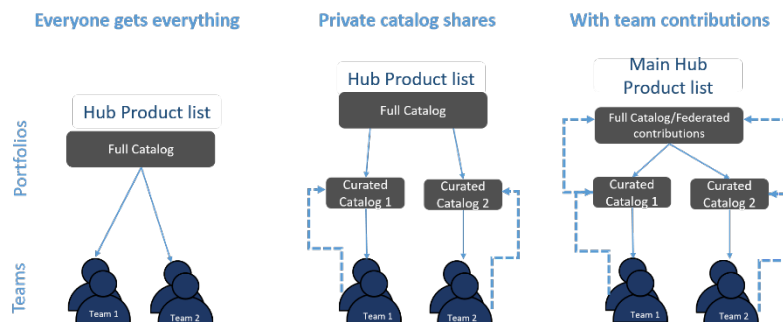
Everyone gets everything

Private catalog shares

With team contributions

Portfolios

Teams

Hub Product list

Full Catalog

Team 1

Team 2

Hub Product list

Full Catalog

Curated Catalog 1

Curated Catalog 2

Team 1

Team 2

Main Hub Product list

Full Catalog/Federated contributions

Curated Catalog 1

Curated Catalog 2

Team 1

Team 2